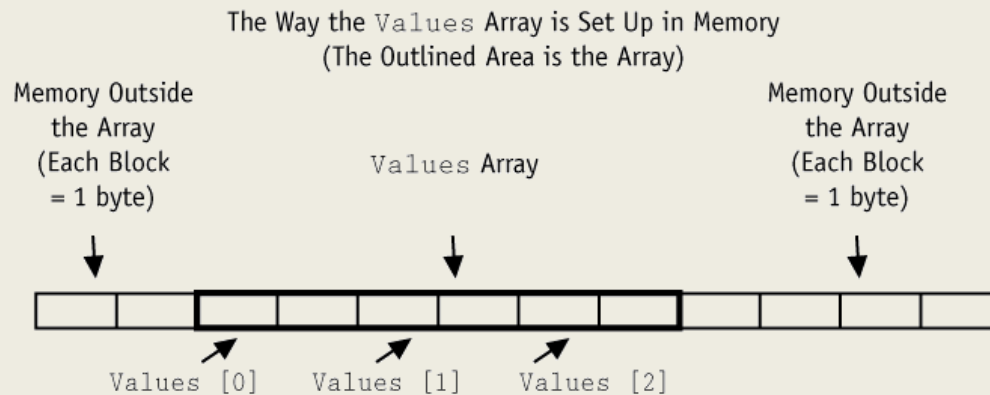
The Way the Values Array is Set Up in Memory
(The Outlined Area is the Array)

Memory Outside the Array (Each Block = 1 byte)

Values Array

Memory Outside the Array (Each Block = 1 byte)

Values [0]

Values [1]

Values [2]